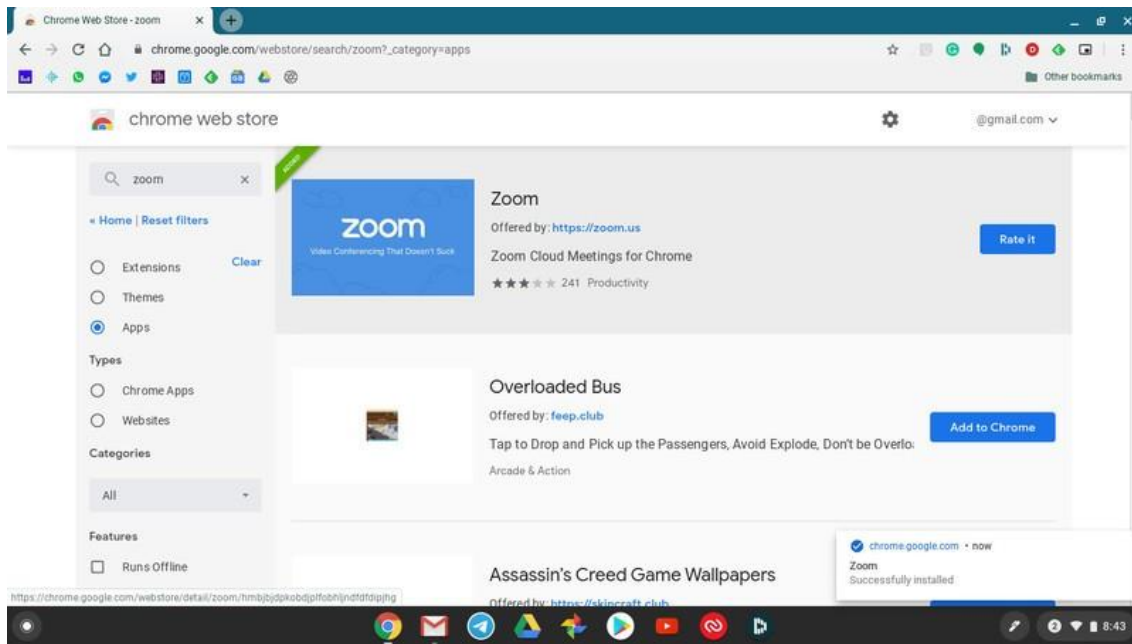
Chrome Web Store - zoom

chrome.google.com/webstore/search/zoom?_category=apps

Other bookmarks

chrome web store

@gmail.com

zoom

« Home | Reset filters

Extensions

Clear

Themes

Apps

Types

Chrome Apps

Websites

Categories

All

Features

Runs Offline

ADDED

zoom

Video Conferencing That Doesn't Suck

Zoom

Offered by: https://zoom.us

Zoom Cloud Meetings for Chrome

241 Productivity

Rate it

Overloaded Bus

Offered by: feep.club

Tap to Drop and Pick up the Passengers, Avoid Explode, Don't be Overlo

Arcade & Action

Add to Chrome

Assassin's Creed Game Wallpapers

Offered by: https://skincraft.club

chrome.google.com • now

Zoom

Successfully installed

https://chrome.google.com/webstore/detail/zoom/hmbjbjdpkobdjplfobhljndfdfdipjhg

8:43